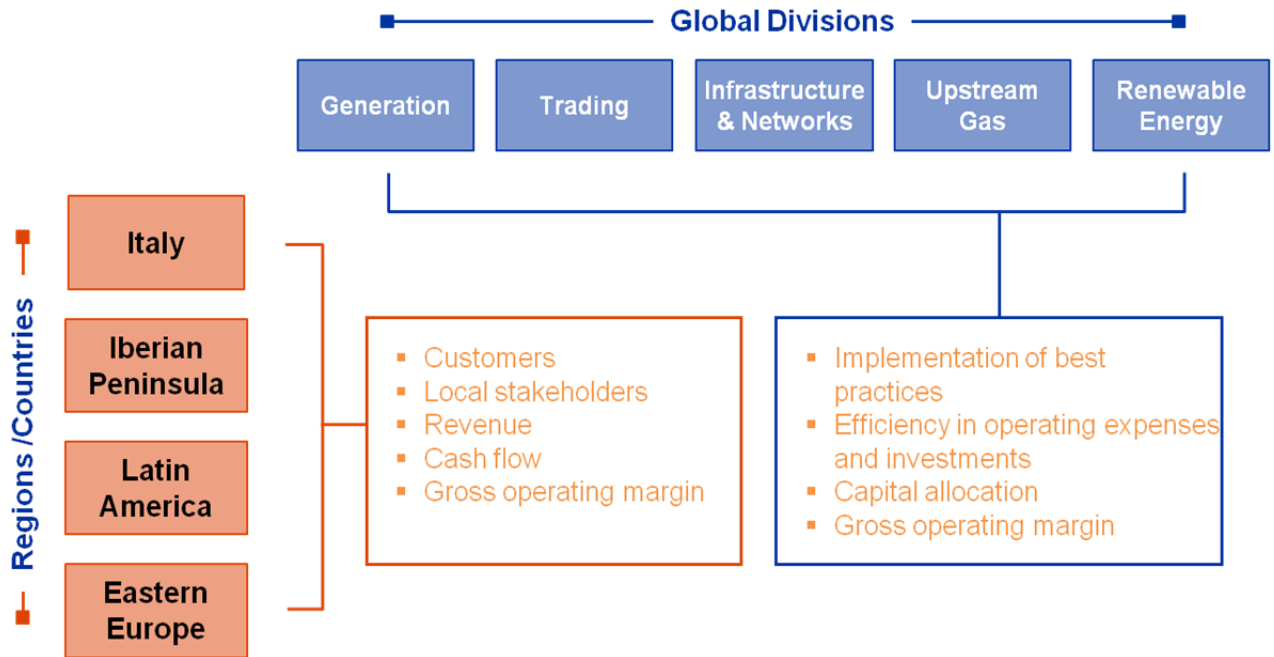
Global Divisions

Generation

Trading

Infrastructure & Networks

Upstream Gas

Renewable Energy

Regions /Countries

Italy

Iberian Peninsula

Latin America

Eastern Europe

- Customers
- Local stakeholders
- Revenue
- Cash flow
- Gross operating margin

- Implementation of best practices
- Efficiency in operating expenses and investments
- Capital allocation
- Gross operating margin